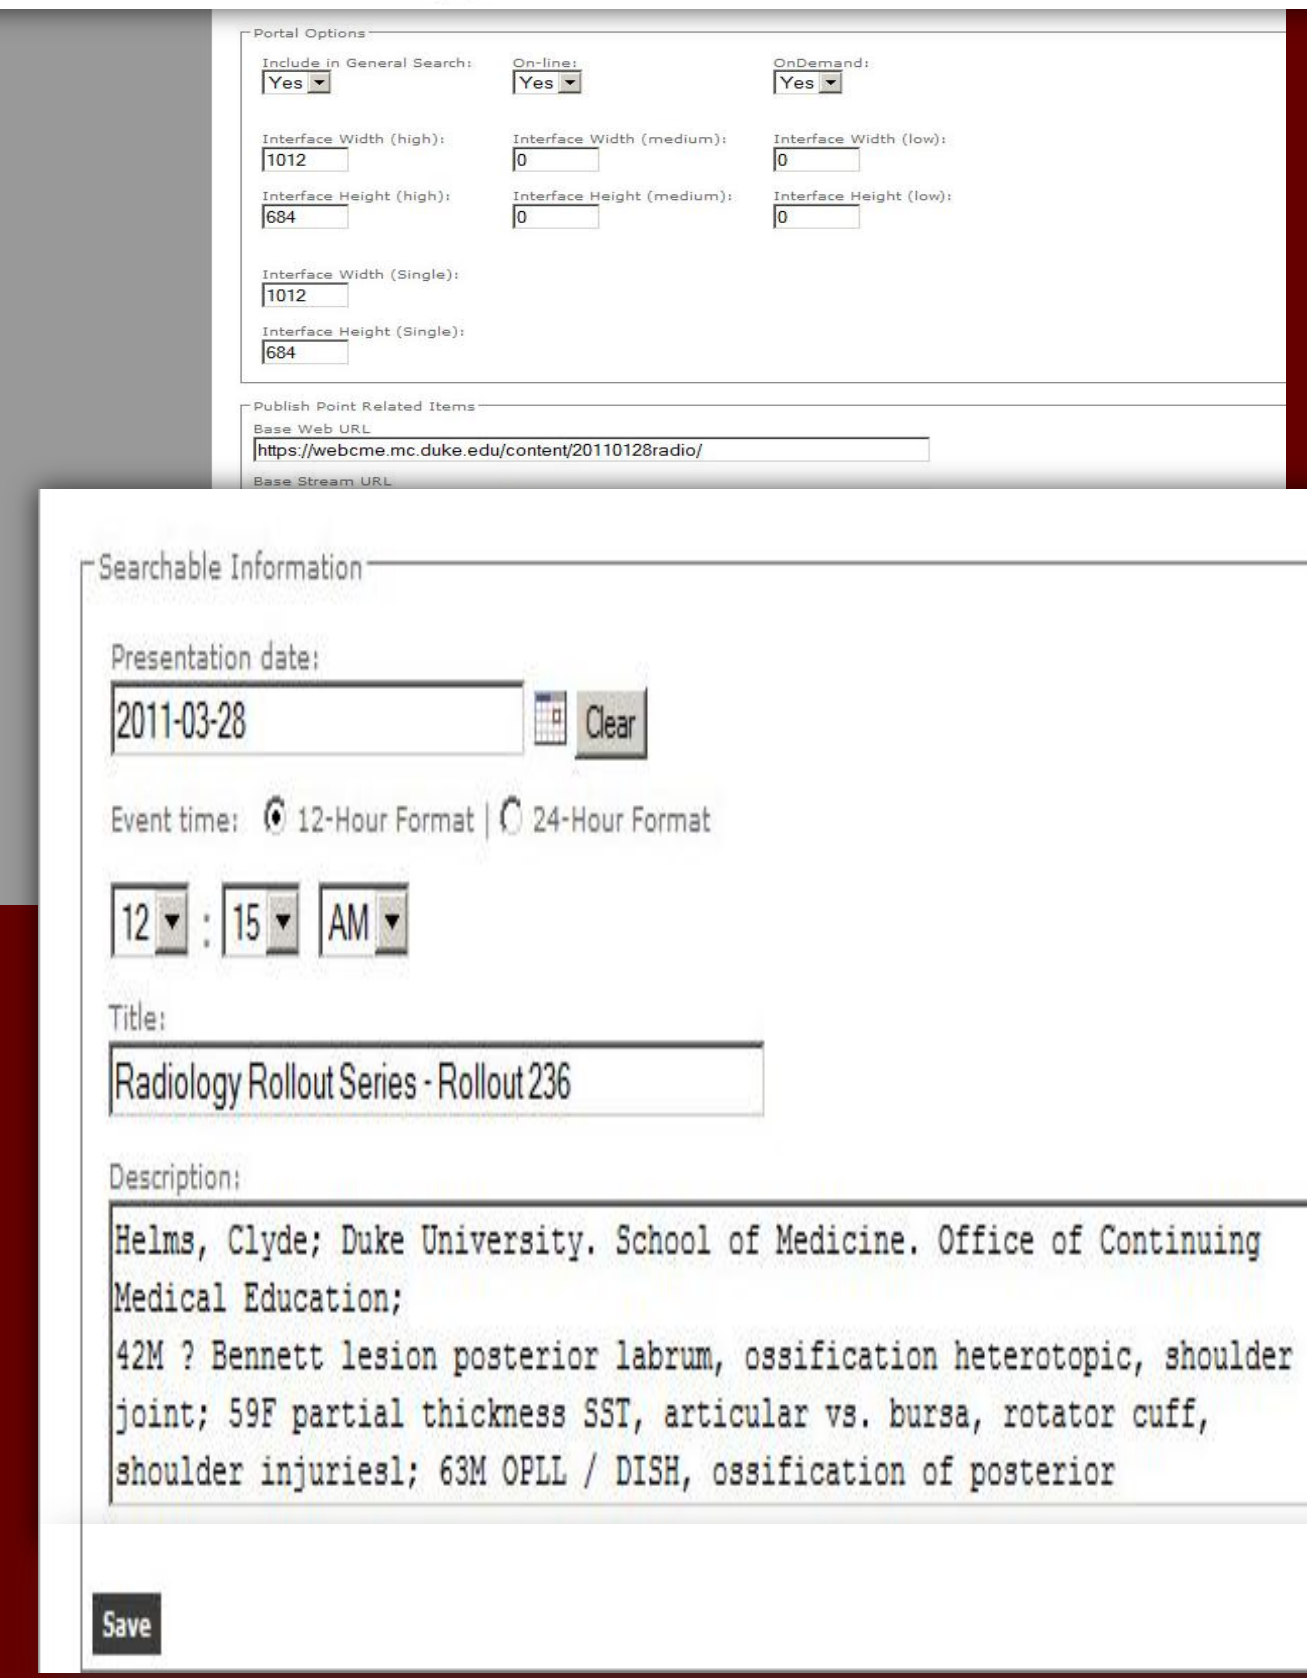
Portal Options

Include in General Search:
Yes

On-line:
Yes

OnDemand:
Yes

Interface Width (high):
1012

Interface Width (medium):
0

Interface Width (low):
0

Interface Height (high):
684

Interface Height (medium):
0

Interface Height (low):
0

Interface Width (Single):
1012

Interface Height (Single):
684

Publish Point Related Items

Base Web URL
https://webcme.mc.duke.edu/content/20110128radio/

Base Stream URL

Searchable Information

Presentation date:
2011-03-28
Clear

Event time: 12-Hour Format | 24-Hour Format

12 : 15 AM

Title:
Radiology Rollout Series - Rollout 236

Description:
Helms, Clyde; Duke University. School of Medicine. Office of Continuing Medical Education;
42M ? Bennett lesion posterior labrum, ossification heterotopic, shoulder joint; 59F partial thickness SST, articular vs. bursa, rotator cuff, shoulder injuriesl; 63M OPLL / DISH, ossification of posterior

Save